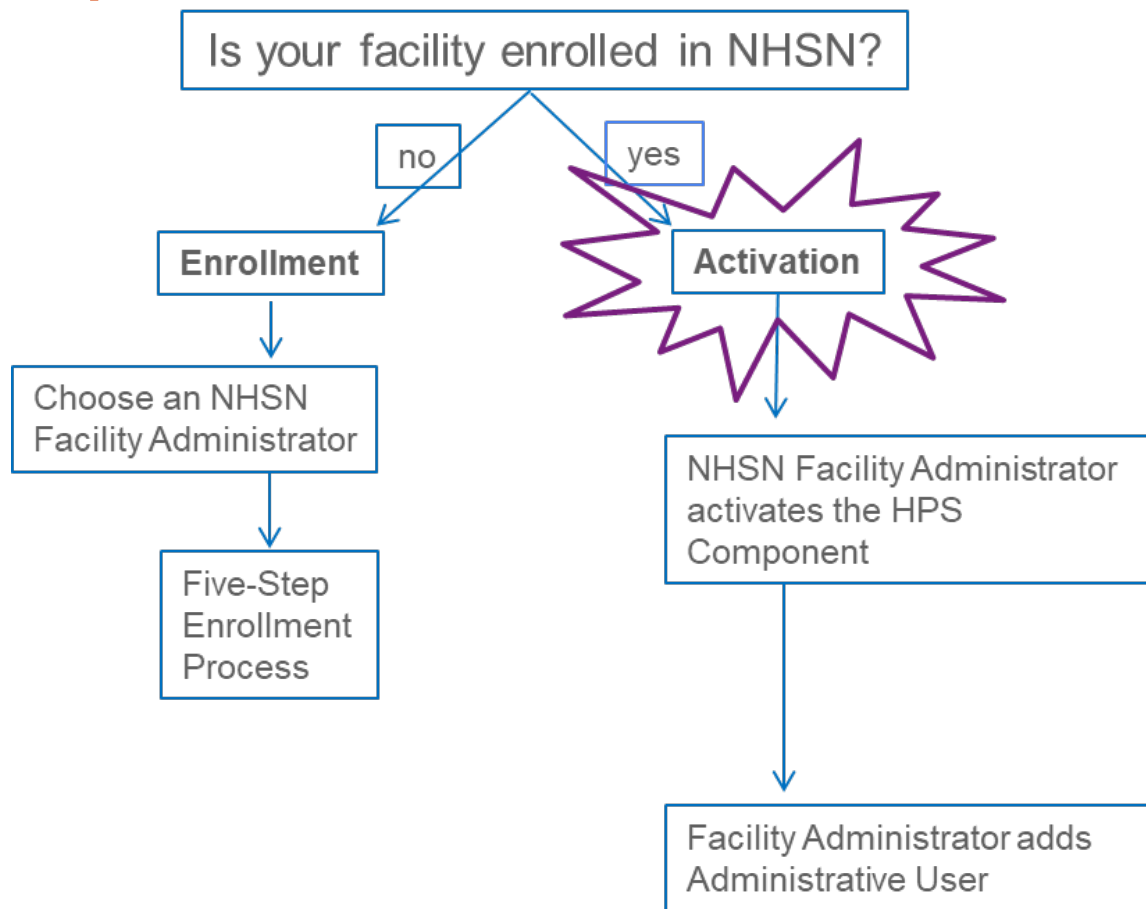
Is your facility enrolled in NHSN?

no

yes

Enrollment

Activation

Choose an NHSN Facility Administrator

Five-Step Enrollment Process

NHSN Facility Administrator activates the HPS Component

Facility Administrator adds Administrative User